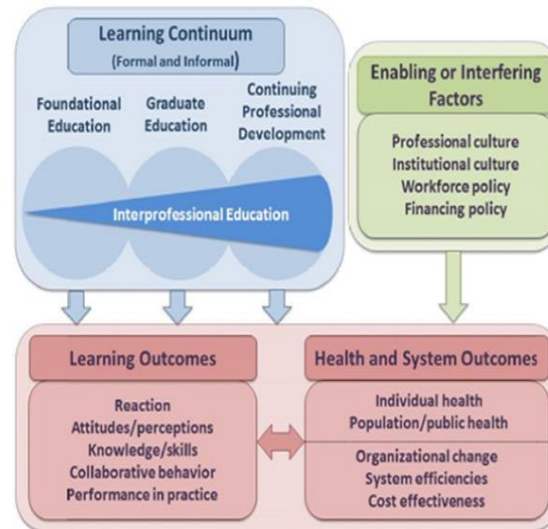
Learning Continuum
(Formal and Informal)

Foundational Education

Graduate Education

Continuing Professional Development

Interprofessional Education

Enabling or Interfering Factors

Professional culture
Institutional culture
Workforce policy
Financing policy

Learning Outcomes

Reaction
Attitudes/perceptions
Knowledge/skills
Collaborative behavior
Performance in practice

Health and System Outcomes

Individual health
Population/public health

Organizational change
System efficiencies
Cost effectiveness